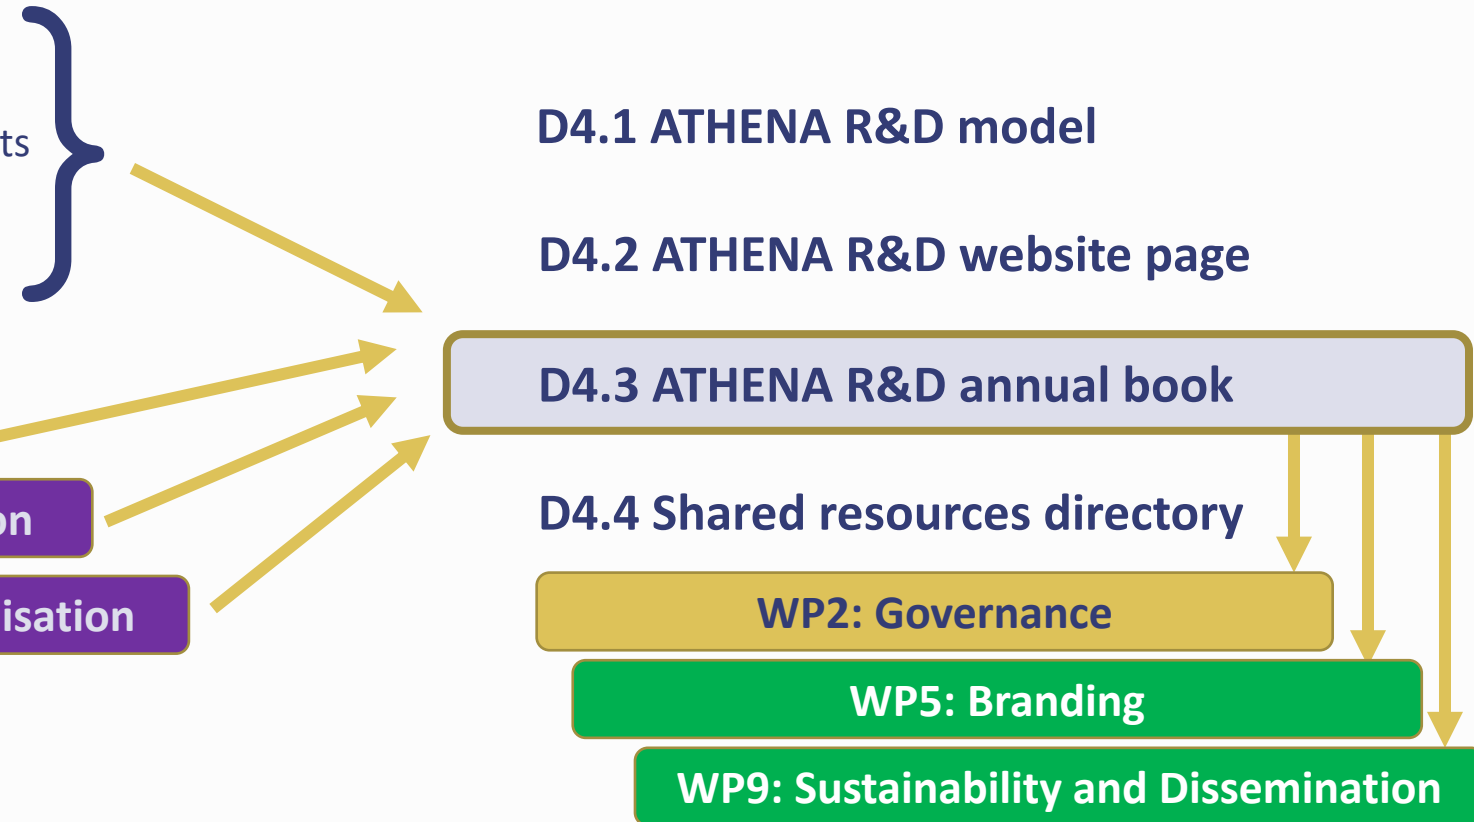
ts

D4.1 ATHENA R&D model

D4.2 ATHENA R&D website page

D4.3 ATHENA R&D annual book

on

isation

D4.4 Shared resources directory

WP2: Governance

WP5: Branding

WP9: Sustainability and Dissemination